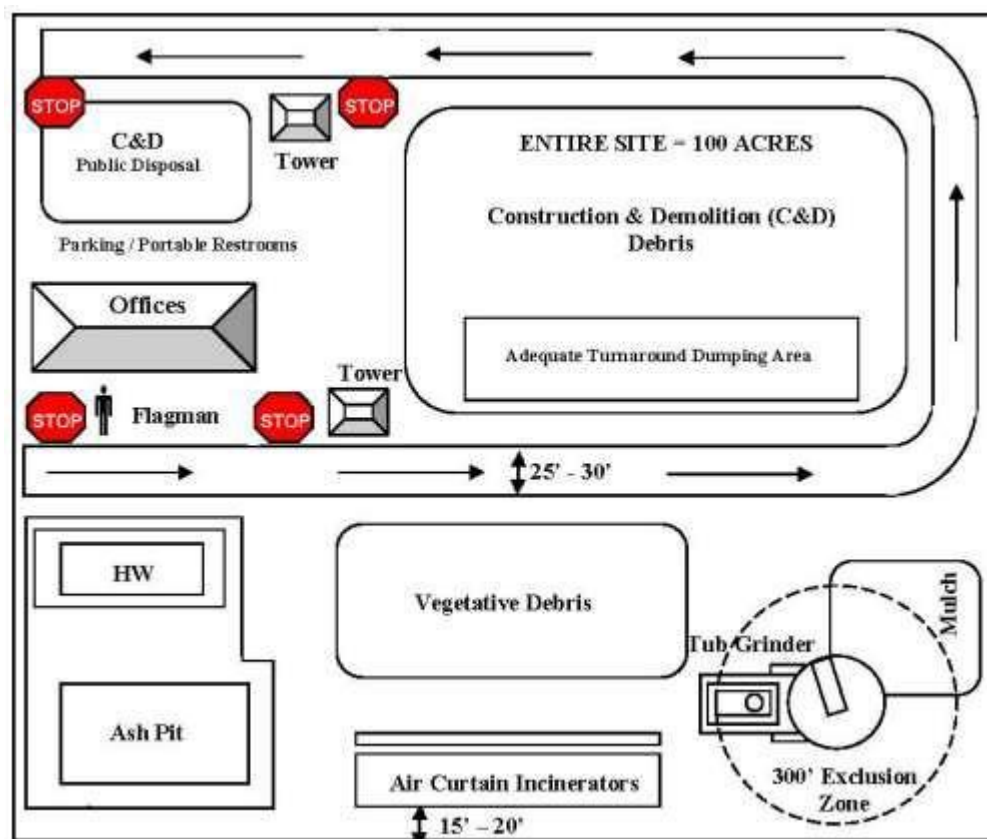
STOP

C&D
Public Disposal

Tower

STOP

ENTIRE SITE = 100 ACRES

Construction & Demolition (C&D) Debris

Parking / Portable Restrooms

Offices

Adequate Turnaround Dumping Area

Tower

STOP

Flagman

STOP

25' - 30'

HW

Vegetative Debris

Mulch

Tub Grinder

Ash Pit

Air Curtain Incinerators

300' Exclusion Zone

15' – 20'